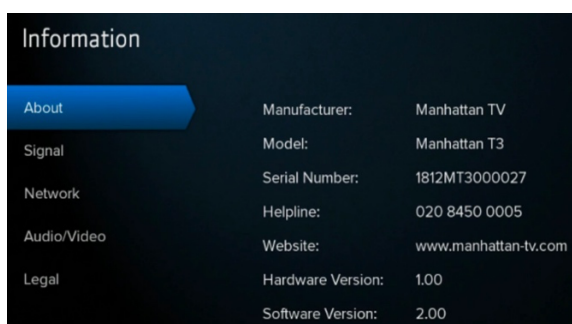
Information

About
Signal
Network
Audio/Video
Legal

| | |
|---|---|
| Manufacturer: | Manhattan TV |
| Model: | Manhattan T3 |
| Serial Number: | 1812MT3000027 |
| Helpline: | 020 8450 0005 |
| Website: | www.manhattan-tv.com |
| Hardware Version: | 1.00 |
| Software Version: | 2.00 |